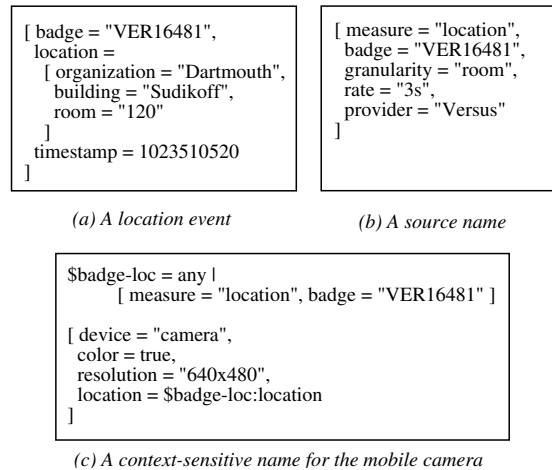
[ badge = "VER16481",
location =
[ organization = "Dartmouth",
building = "Sudikoff",
room = "120"
]
timestamp = 1023510520
]

(a) A location event

[ measure = "location",
badge = "VER16481",
granularity = "room",
rate = "3s",
provider = "Versus"
]

(b) A source name

$badge-loc = any |
[ measure = "location", badge = "VER16481" ]

[ device = "camera",
color = true,
resolution = "640x480",
location = $badge-loc:location
]

(c) A context-sensitive name for the mobile camera